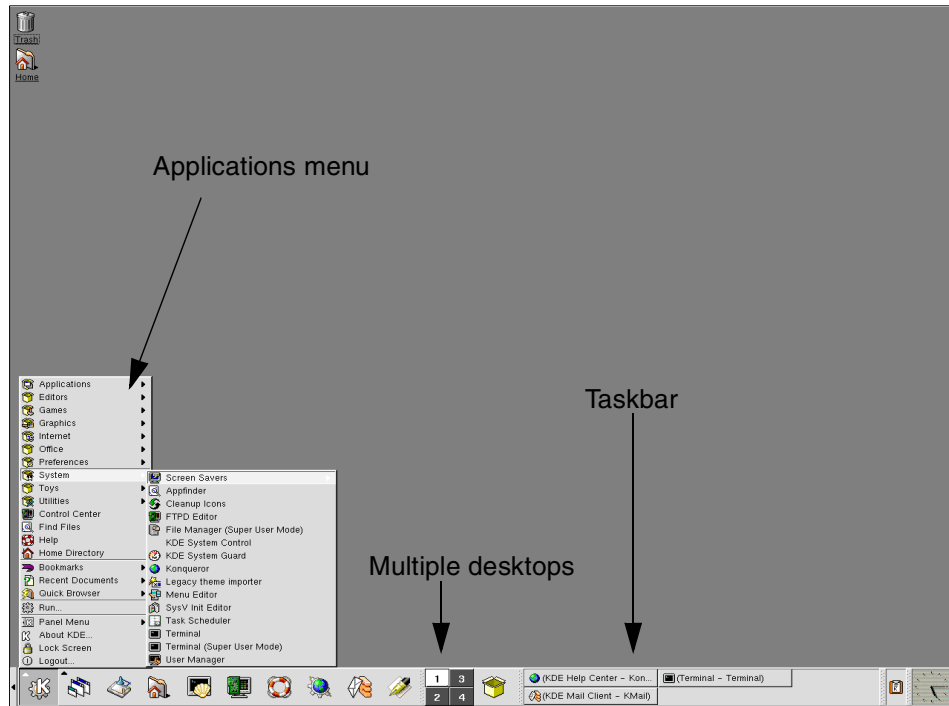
Trash

Home

Applications menu

Taskbar

Multiple desktops

Applications
Editors
Games
Graphics
Internet
Office
Preferences
System
Toys
Utilities
Control Center
Find Files
Help
Home Directory
Bookmarks
Recent Documents
Quick Browser
Run...
Panel Menu
About KDE...
Lock Screen
Logout...

Screen Savers
Appfinder
Cleanup Icons
FTPD Editor
File Manager (Super User Mode)
KDE System Control
KDE System Guard
Konqueror
Legacy theme importer
Menu Editor
SysV Init Editor
Task Scheduler
Terminal
Terminal (Super User Mode)
User Manager

1 3
2 4

(KDE Help Center - Kon...
(Terminal - Terminal)
(KDE Mail Client - KMail)